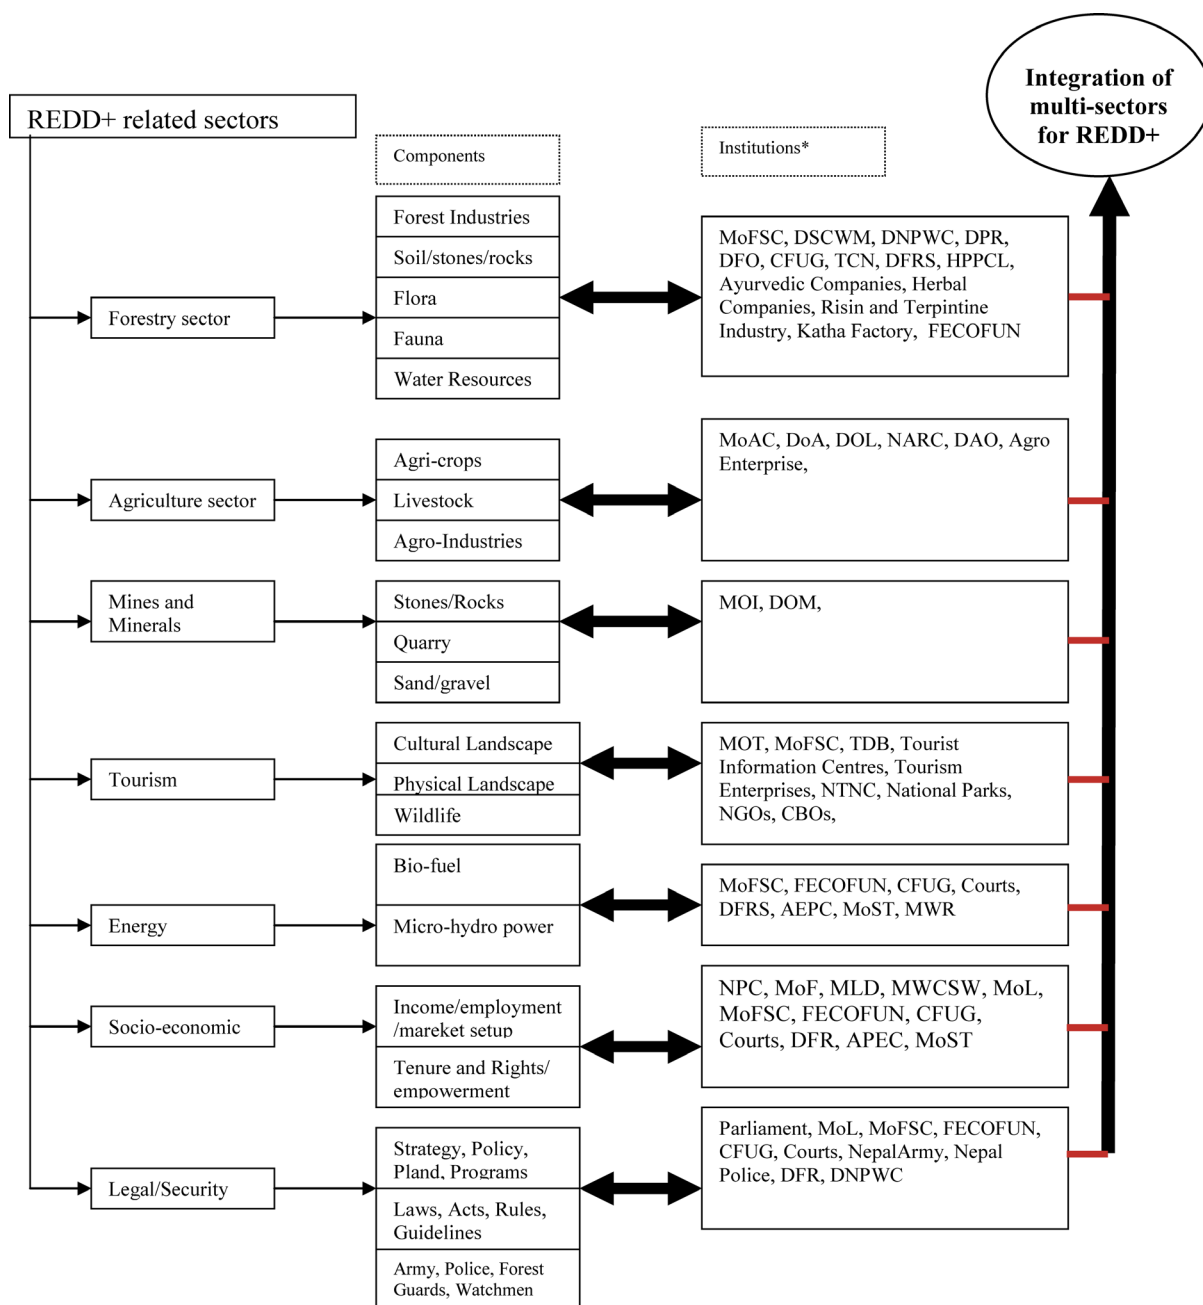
REDD+ related sectors

Components

Institutions*

Integration of multi-sectors for REDD+

Forestry sector

Forest Industries
Soil/stones/rocks
Flora
Fauna
Water Resources

MoFSC, DSCWM, DNPWC, DPR, DFO, CFUG, TCN, DFRS, HPPCL, Ayurvedic Companies, Herbal Companies, Risin and Terpintine Industry, Katha Factory, FECOFUN

Agriculture sector

Agri-crops
Livestock
Agro-Industries

MoAC, DoA, DOL, NARC, DAO, Agro Enterprise,

Mines and Minerals

Stones/Rocks
Quarry
Sand/gravel

MOI, DOM,

Tourism

Cultural Landscape
Physical Landscape
Wildlife

MOT, MoFSC, TDB, Tourist Information Centres, Tourism Enterprises, NTNC, National Parks, NGOs, CBOs,

Energy

Bio-fuel
Micro-hydro power

MoFSC, FECOFUN, CFUG, Courts, DFRS, AEPC, MoST, MWR

Socio-economic

Income/employment /mareket setup
Tenure and Rights/ empowerment

NPC, MoF, MLD, MWCSW, MoL, MoFSC, FECOFUN, CFUG, Courts, DFR, APEC, MoST

Legal/Security

Strategy, Policy, Pland, Programs
Laws, Acts, Rules, Guidelines
Army, Police, Forest Guards, Watchmen

Parliament, MoL, MoFSC, FECOFUN, CFUG, Courts, NepalArmy, Nepal Police, DFR, DNPWC